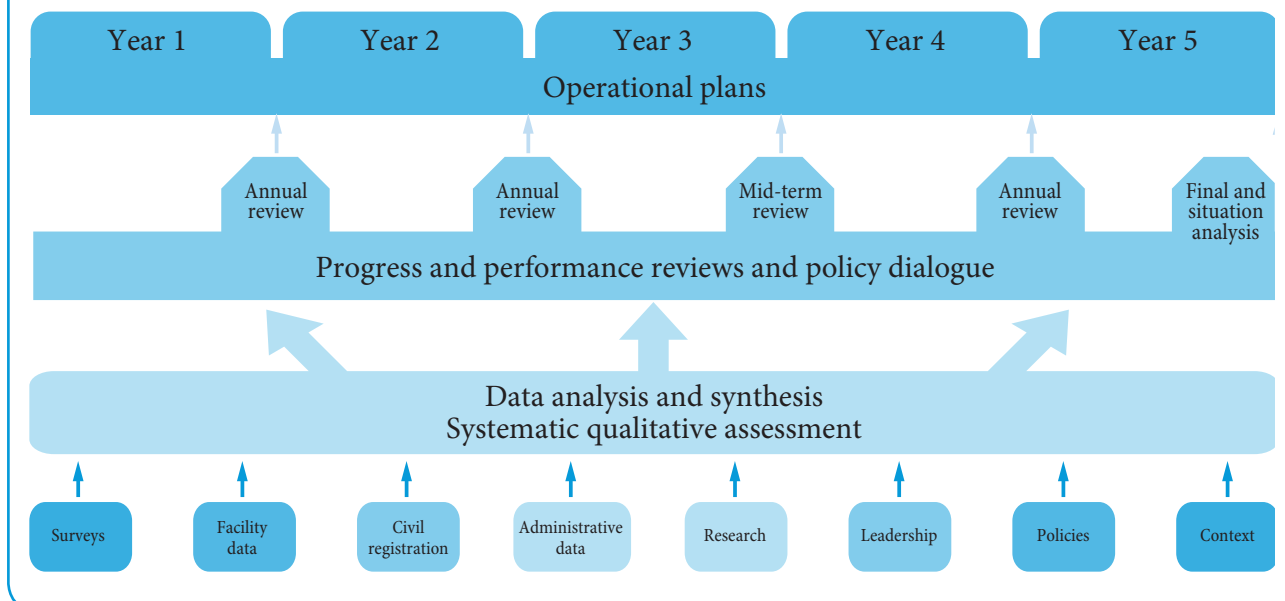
Year 1
Year 2
Year 3
Year 4
Year 5

Operational plans

Annual review
Annual review
Mid-term review
Annual review
Final and situation analysis

Progress and performance reviews and policy dialogue

Data analysis and synthesis
Systematic qualitative assessment

Surveys
Facility data
Civil registration
Administrative data
Research
Leadership
Policies
Context